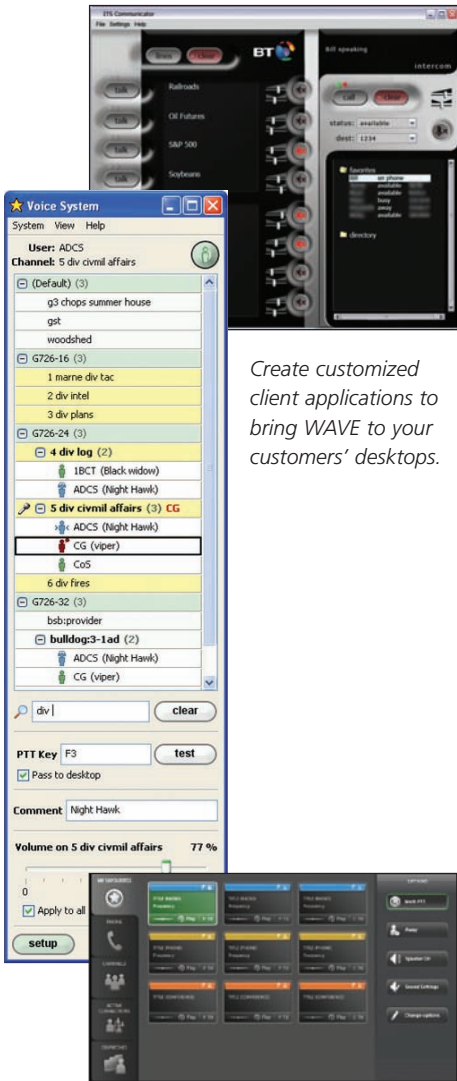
ETS Communicator
File Settings Help
Break Clear
BT
Bill speaking
intercom
Talk Railroads
Talk Oil Futures
Talk S&P 500
Talk Soybeans
Call Clear
status: available
dest: 1234
favorites
on phone
available
available
busy
away
available
directory

Voice System
System View Help
User: ADCS
Channel: 5 div civmil affairs
(Default) (3)
g3 chops summer house
gst
woodshed
G726-16 (3)
1 marne div tac
2 div intel
3 div plans
G726-24 (3)
4 div log (2)
1BCT (Black widow)
ADCS (Night Hawk)
5 div civmil affairs (3) CG
ADCS (Night Hawk)
CG (viper)
CoS
6 div fires
G726-32 (3)
bsb:provider
bulldog:3-1ad (2)
ADCS (Night Hawk)
CG (viper)
div
clear
PTT Key F3
test
Pass to desktop
Comment Night Hawk
Volume on 5 div civmil affairs 77 %
0
Apply to all
setup

Create customized client applications to bring WAVE to your customers' desktops.

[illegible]